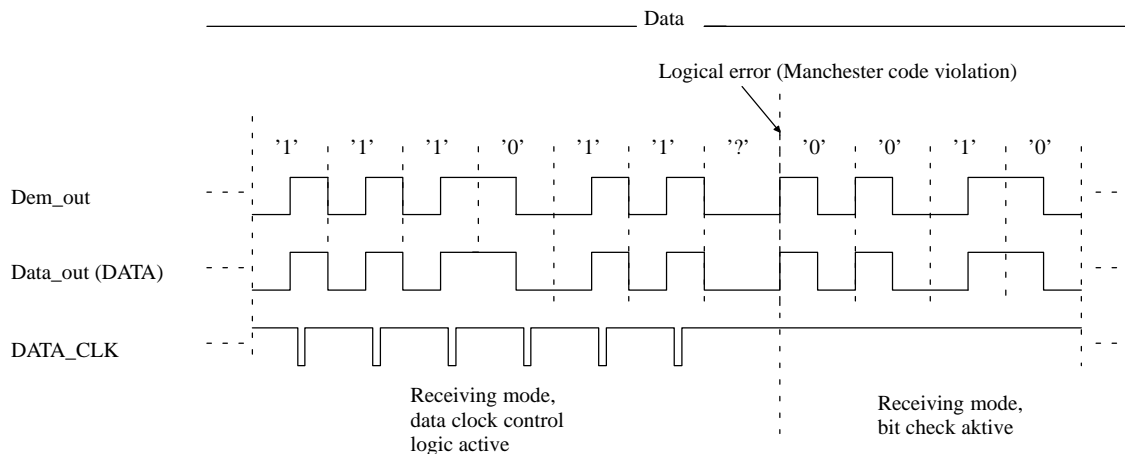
Data

Logical error (Manchester code violation)

'1' '1' '1' '0' '1' '1' '?' '0' '0' '1' '0'

Dem_out

Data_out (DATA)

DATA_CLK

Receiving mode, data clock control logic active

Receiving mode, bit check aktive